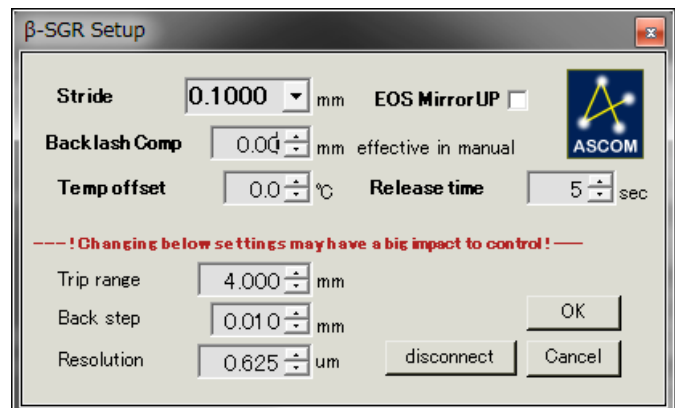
β-SGR Setup

Stride 0.1000 mm EOS Mirror UP

ASCOM

Backlash Comp 0.00 mm effective in manual

Temp offset 0.0 ℃ Release time 5 sec

---!Changing below settings may have a big impact to control!---

Trip range 4.000 mm

Back step 0.010 mm

Resolution 0.625 um

OK

disconnect

Cancel